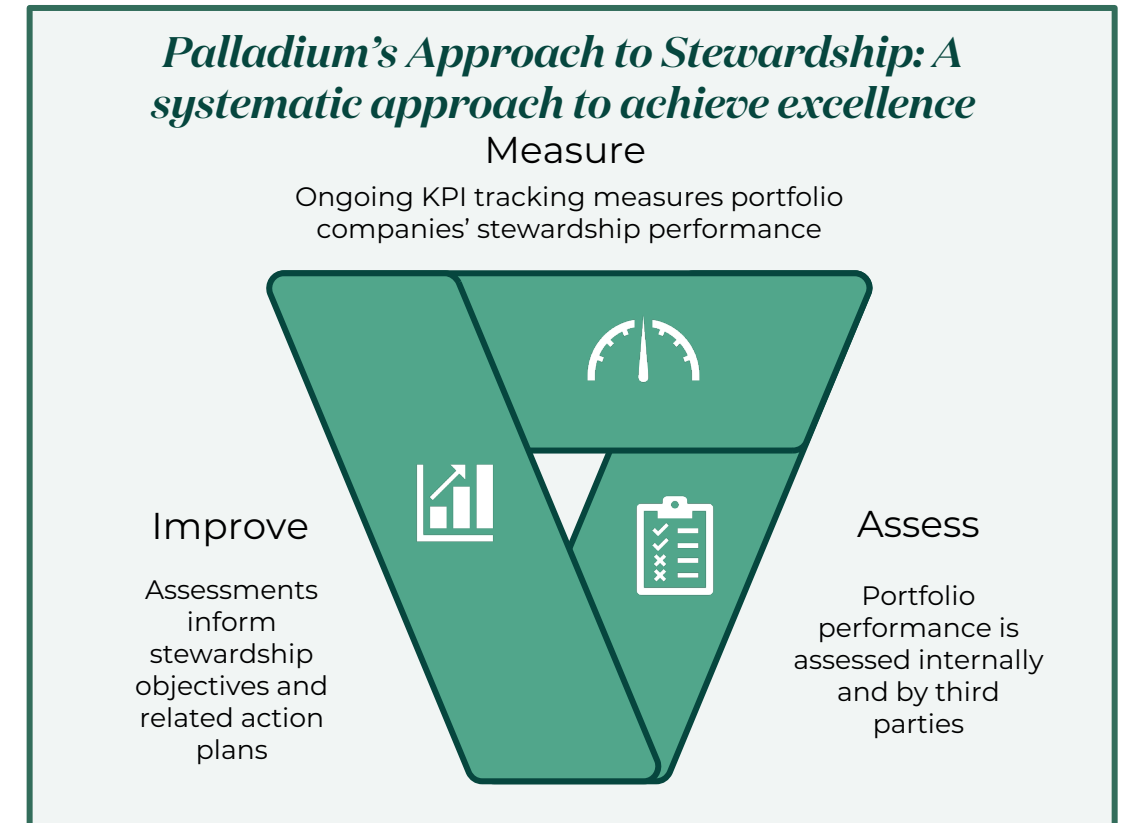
Palladium’s Approach to Stewardship: A systematic approach to achieve excellence

Measure

Ongoing KPI tracking measures portfolio companies’ stewardship performance

Improve

Assessments inform stewardship objectives and related action plans

Assess

Portfolio performance is assessed internally and by third parties